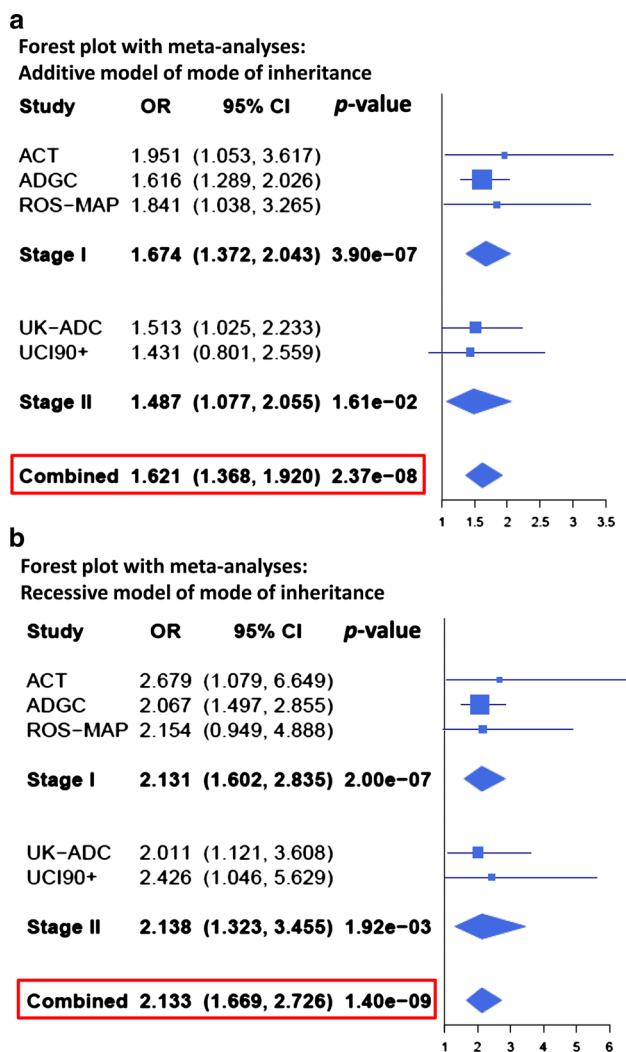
a

Forest plot with meta-analyses:
Additive model of mode of inheritance

| Study | OR | 95% CI | *p*-value |
|---|---|---|---|
| ACT | 1.951 | (1.053, 3.617) | |
| ADGC | 1.616 | (1.289, 2.026) | |
| ROS-MAP | 1.841 | (1.038, 3.265) | |
| **Stage I** | **1.674** | **(1.372, 2.043)** | **3.90e−07** |
| UK-ADC | 1.513 | (1.025, 2.233) | |
| UCI90+ | 1.431 | (0.801, 2.559) | |
| **Stage II** | **1.487** | **(1.077, 2.055)** | **1.61e−02** |
| **Combined** | **1.621** | **(1.368, 1.920)** | **2.37e−08** |

1 1.5 2 2.5 3 3.5

b

Forest plot with meta-analyses:
Recessive model of mode of inheritance

| Study | OR | 95% CI | *p*-value |
|---|---|---|---|
| ACT | 2.679 | (1.079, 6.649) | |
| ADGC | 2.067 | (1.497, 2.855) | |
| ROS-MAP | 2.154 | (0.949, 4.888) | |
| **Stage I** | **2.131** | **(1.602, 2.835)** | **2.00e−07** |
| UK-ADC | 2.011 | (1.121, 3.608) | |
| UCI90+ | 2.426 | (1.046, 5.629) | |
| **Stage II** | **2.138** | **(1.323, 3.455)** | **1.92e−03** |
| **Combined** | **2.133** | **(1.669, 2.726)** | **1.40e−09** |

1 2 3 4 5 6